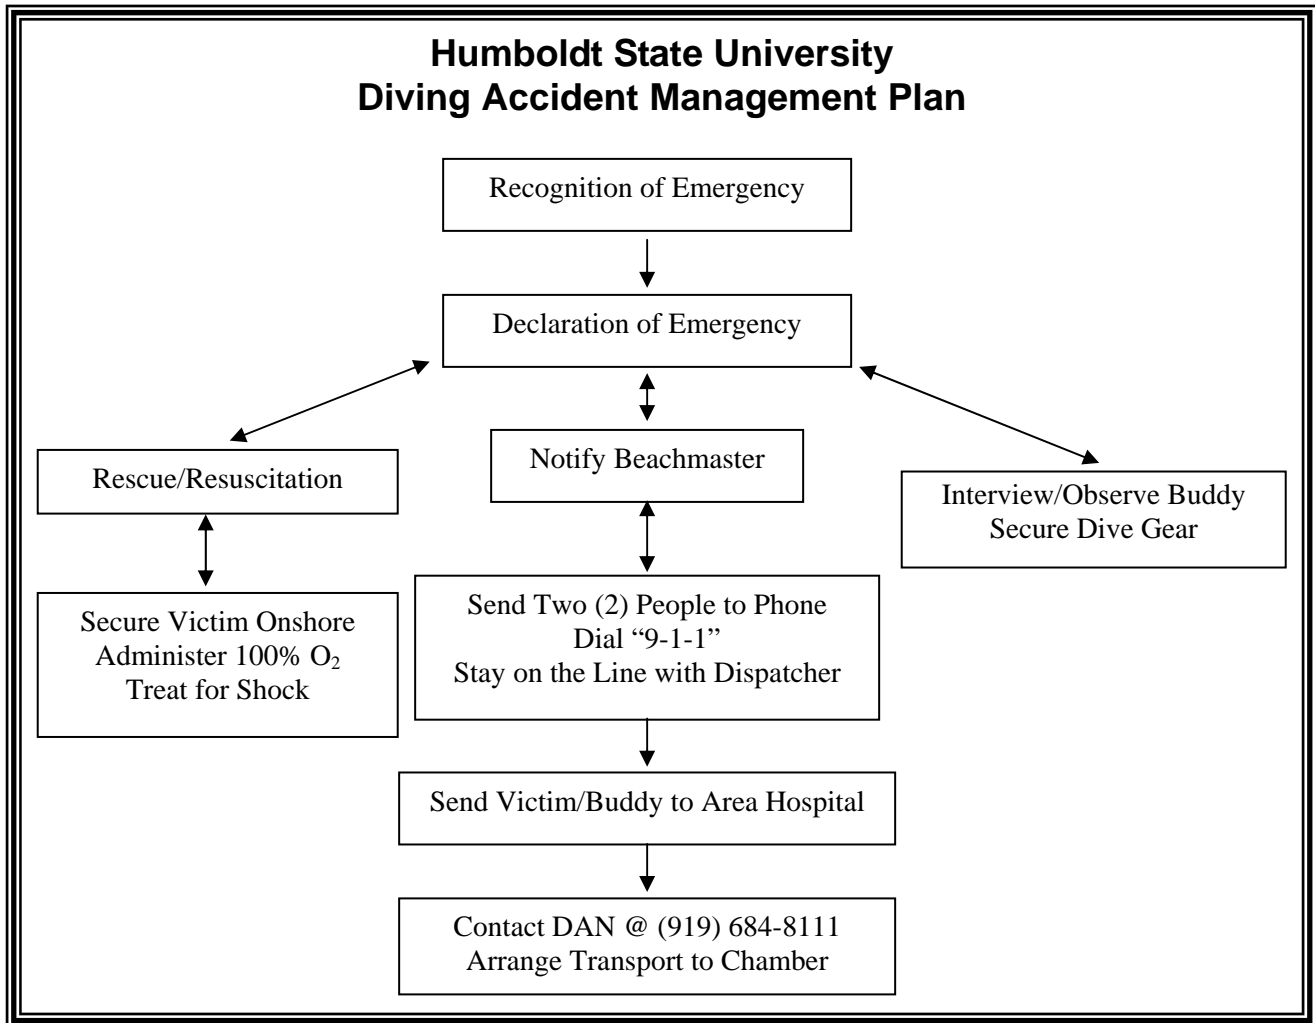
Humboldt State University
Diving Accident Management Plan

Recognition of Emergency

Declaration of Emergency

Rescue/Resuscitation

Notify Beachmaster

Interview/Observe Buddy
Secure Dive Gear

Secure Victim Onshore
Administer 100% $O_2$
Treat for Shock

Send Two (2) People to Phone
Dial "9-1-1"
Stay on the Line with Dispatcher

Send Victim/Buddy to Area Hospital

Contact DAN @ (919) 684-8111
Arrange Transport to Chamber